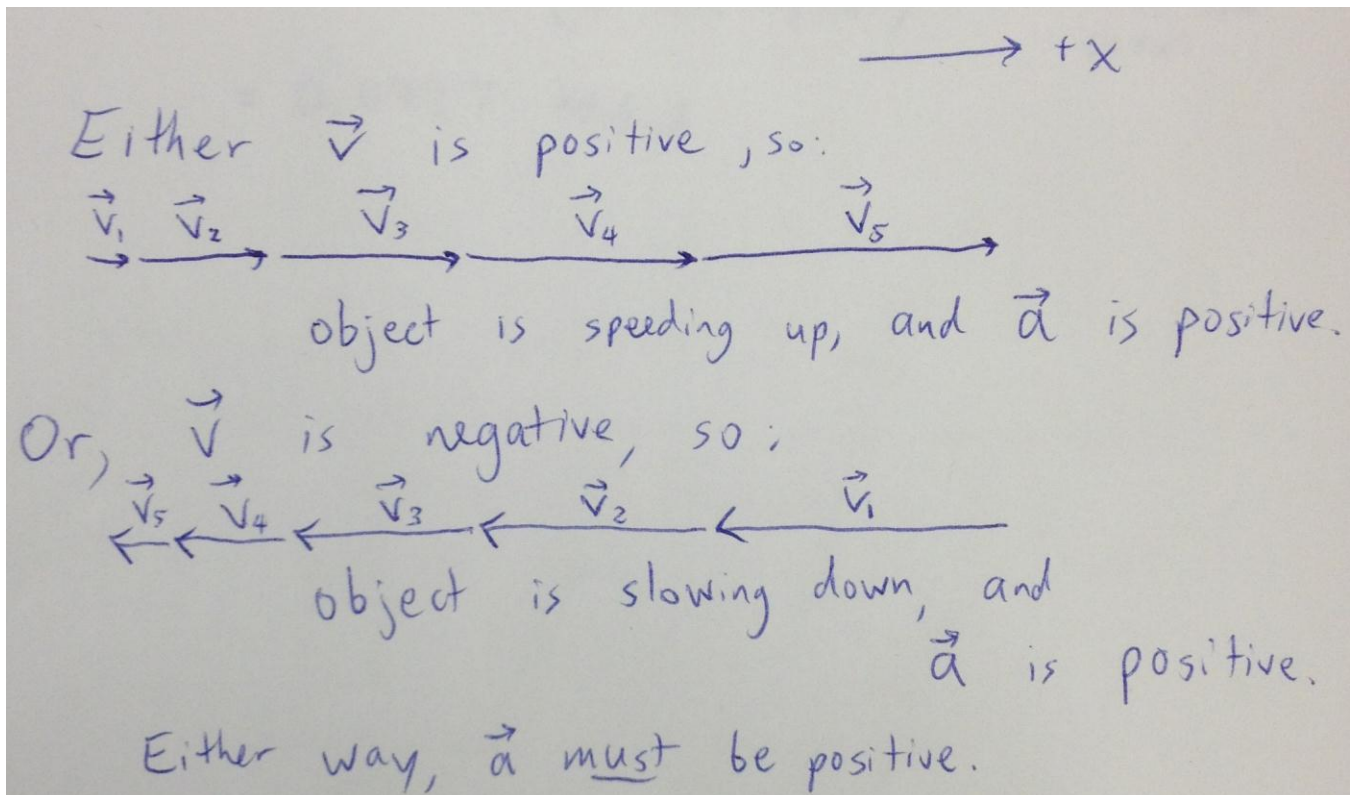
$\longrightarrow +x$

Either $\vec{v}$ is positive, so:

$\vec{v}_1$ $\vec{v}_2$ $\vec{v}_3$ $\vec{v}_4$ $\vec{v}_5$

object is speeding up, and $\vec{a}$ is positive.

Or, $\vec{v}$ is negative, so:

$\vec{v}_5$ $\vec{v}_4$ $\vec{v}_3$ $\vec{v}_2$ $\vec{v}_1$

object is slowing down, and $\vec{a}$ is positive.

Either way, $\vec{a}$ must be positive.